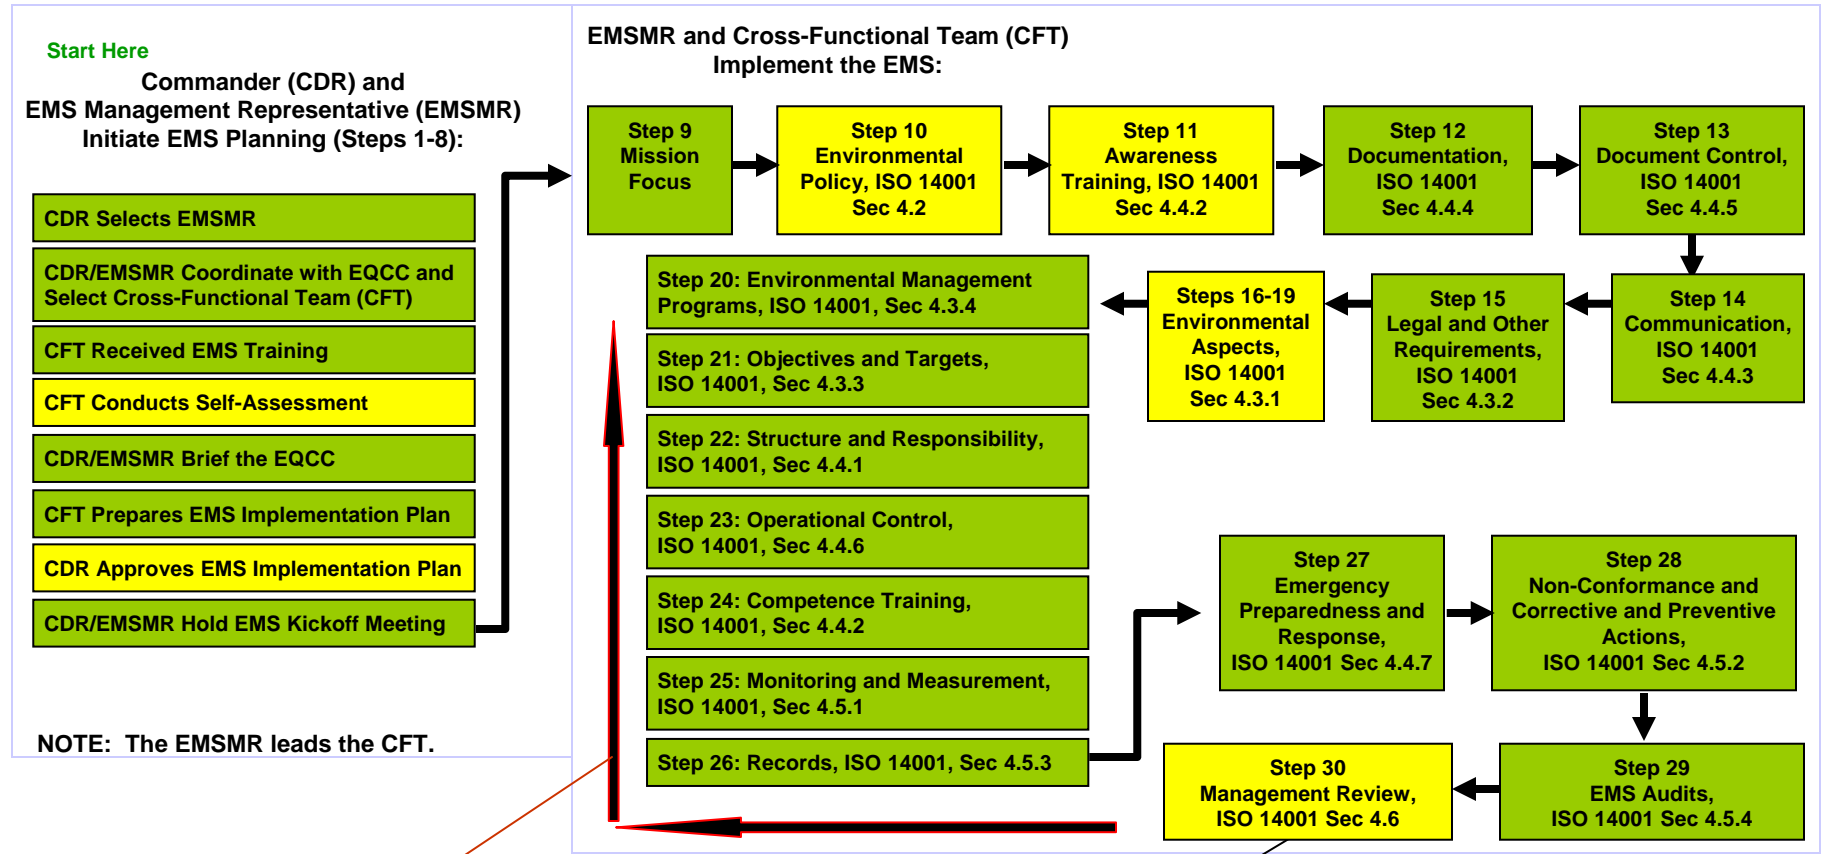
Start Here

Commander (CDR) and EMS Management Representative (EMSMR) Initiate EMS Planning (Steps 1-8):

CDR Selects EMSMR

CDR/EMSMR Coordinate with EQCC and Select Cross-Functional Team (CFT)

CFT Received EMS Training

CFT Conducts Self-Assessment

CDR/EMSMR Brief the EQCC

CFT Prepares EMS Implementation Plan

CDR Approves EMS Implementation Plan

CDR/EMSMR Hold EMS Kickoff Meeting

NOTE: The EMSMR leads the CFT.

EMSMR and Cross-Functional Team (CFT) Implement the EMS:

Step 9 Mission Focus

Step 10 Environmental Policy, ISO 14001 Sec 4.2

Step 11 Awareness Training, ISO 14001 Sec 4.4.2

Step 12 Documentation, ISO 14001 Sec 4.4.4

Step 13 Document Control, ISO 14001 Sec 4.4.5

Step 14 Communication, ISO 14001 Sec 4.4.3

Step 15 Legal and Other Requirements, ISO 14001 Sec 4.3.2

Steps 16-19 Environmental Aspects, ISO 14001 Sec 4.3.1

Step 20: Environmental Management Programs, ISO 14001, Sec 4.3.4

Step 21: Objectives and Targets, ISO 14001, Sec 4.3.3

Step 22: Structure and Responsibility, ISO 14001, Sec 4.4.1

Step 23: Operational Control, ISO 14001, Sec 4.4.6

Step 24: Competence Training, ISO 14001, Sec 4.4.2

Step 25: Monitoring and Measurement, ISO 14001, Sec 4.5.1

Step 26: Records, ISO 14001, Sec 4.5.3

Step 27 Emergency Preparedness and Response, ISO 14001 Sec 4.4.7

Step 28 Non-Conformance and Corrective and Preventive Actions, ISO 14001 Sec 4.5.2

Step 29 EMS Audits, ISO 14001 Sec 4.5.4

Step 30 Management Review, ISO 14001 Sec 4.6